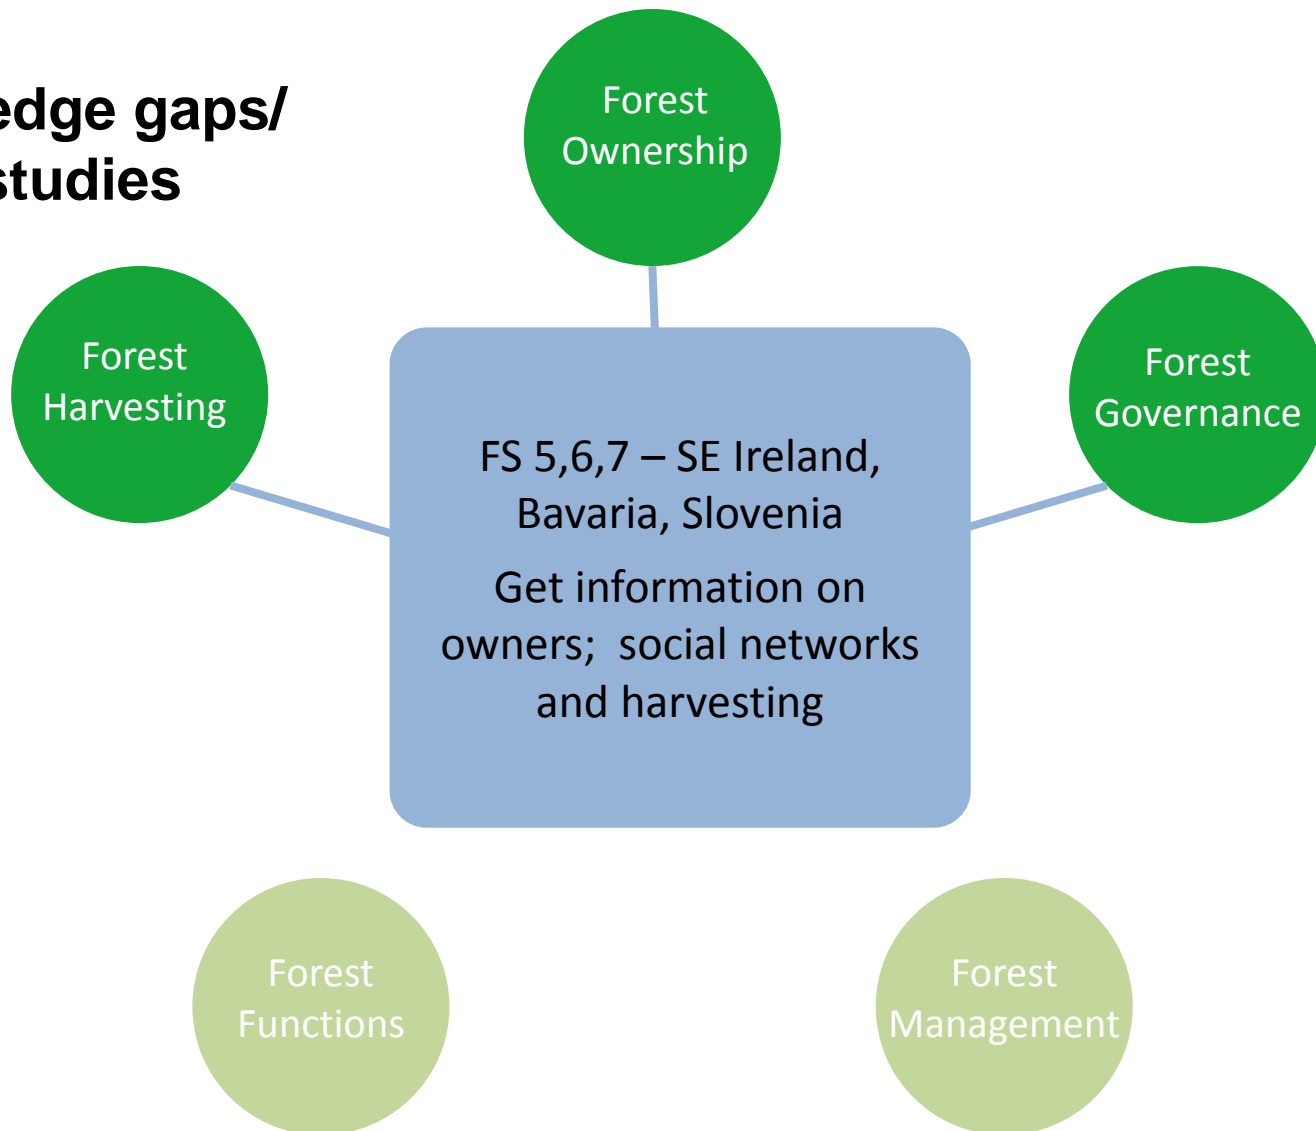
edge gaps/
studies

Forest Ownership

Forest Harvesting

FS 5,6,7 – SE Ireland, Bavaria, Slovenia

Get information on owners; social networks and harvesting

Forest Governance

Forest Functions

Forest Management